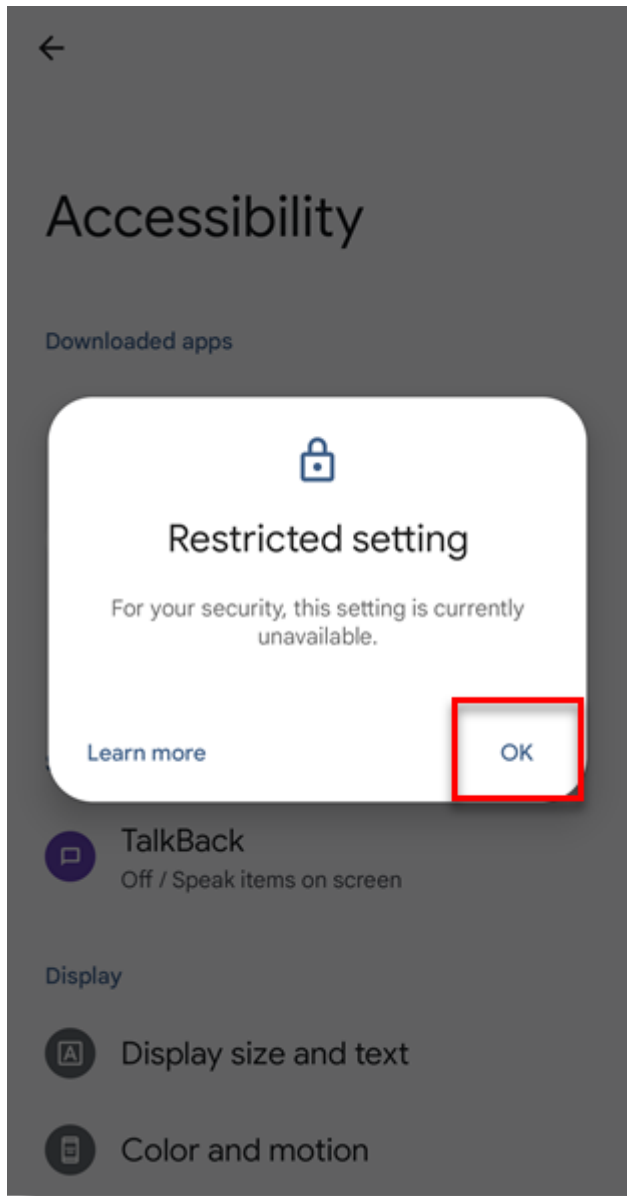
Accessibility

Downloaded apps

Restricted setting

For your security, this setting is currently unavailable.

Learn more

OK

TalkBack
Off / Speak items on screen

Display

Display size and text

Color and motion